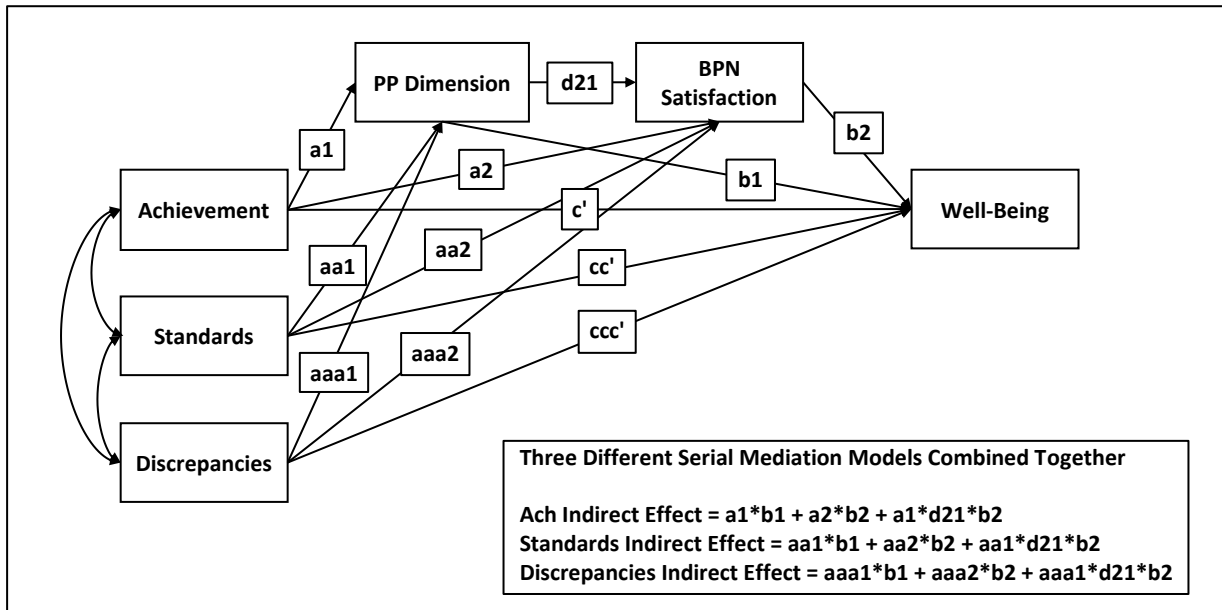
PP Dimension

d21

BPN Satisfaction

a1

a2

b1

b2

Achievement

c'

Well-Being

aa1

aa2

cc'

Standards

aaa1

aaa2

ccc'

Discrepancies

Three Different Serial Mediation Models Combined Together

Ach Indirect Effect = a1*b1 + a2*b2 + a1*d21*b2
Standards Indirect Effect = aa1*b1 + aa2*b2 + aa1*d21*b2
Discrepancies Indirect Effect = aaa1*b1 + aaa2*b2 + aaa1*d21*b2